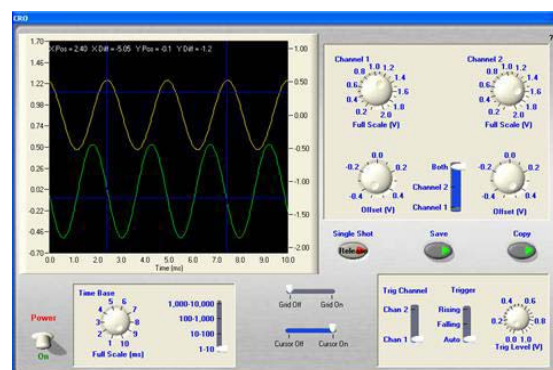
CRO

X Pos = 2.40 X Diff = -5.05 Y Pos = -0.1 Y Diff = -1.2

1.70
1.46
1.22
0.98
0.74
0.50
0.26
0.02
-0.22
-0.46
-0.70

1.00
0.50
0.00
-0.50
-1.00
-1.50
-2.00

0.0 1.0 2.0 3.0 4.0 5.0 6.0 7.0 8.0 9.0 10.0
Time (ms)

Channel 1
0.8 1.0 1.2
0.6 1.4
0.4 1.6
0.2 2.0
Full Scale (V)

Channel 2
0.8 1.0 1.2
0.6 1.4
0.4 1.6
0.2 2.0
Full Scale (V)

0.0
-0.2 0.2
-0.4 0.4
Offset (V)

Both
Channel 2
Channel 1

0.0
-0.2 0.2
-0.4 0.4
Offset (V)

Single Shot
Take

Save

Copy

Power
On

Time Base
4 5 6
3 7
2 8
1 9
1 10
Full Scale (ms)

1,000-10,000
100-1,000
10-100
1-10

Grid Off Grid On

Cursor Off Cursor On

Trig Channel
Chan 2
Chan 1

Trigger
Rising
Falling
Auto

0.4 0.6
0.2 0.8
0.0 1.0
Trig Level (V)